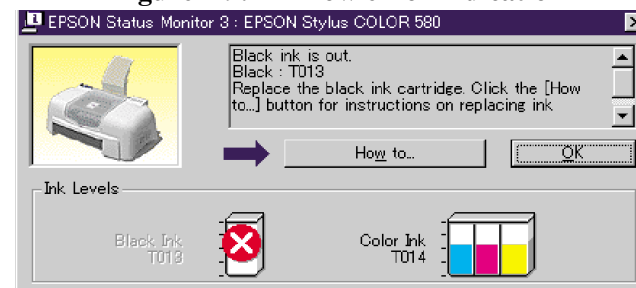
EPSON Status Monitor 3 : EPSON Stylus COLOR 580

Black ink is out.
Black : T013
Replace the black ink cartridge. Click the [How to...] button for instructions on replacing ink

How to...

OK

Ink Levels

Black Ink
T013

Color Ink
T014